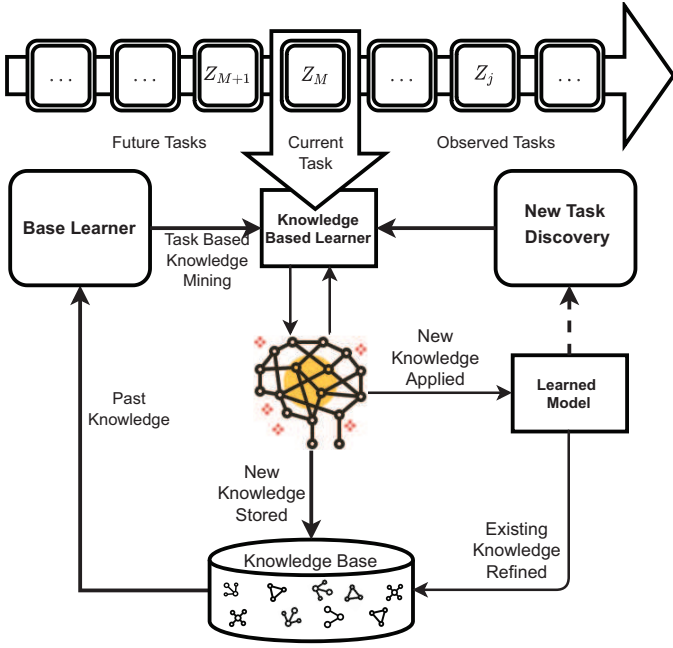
$\dots$ $\dots$ $Z_{M+1}$ $Z_M$ $\dots$ $Z_j$ $\dots$

Future Tasks

Current Task

Observed Tasks

Base Learner

Task Based Knowledge Mining

Knowledge Based Learner

New Task Discovery

New Knowledge Applied

Learned Model

Past Knowledge

New Knowledge Stored

Existing Knowledge Refined

Knowledge Base